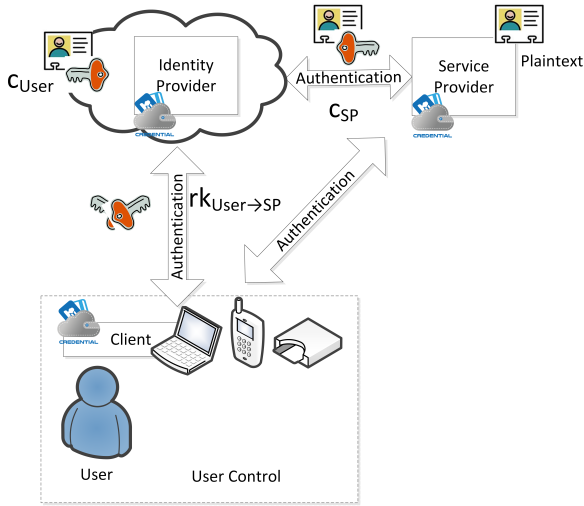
$c_{User}$

Identity Provider

CREDENTIAL

Authentication

$c_{SP}$

Service Provider

Plaintext

CREDENTIAL

$rk_{User \rightarrow SP}$

Authentication

Authentication

CREDENTIAL

Client

User

User Control